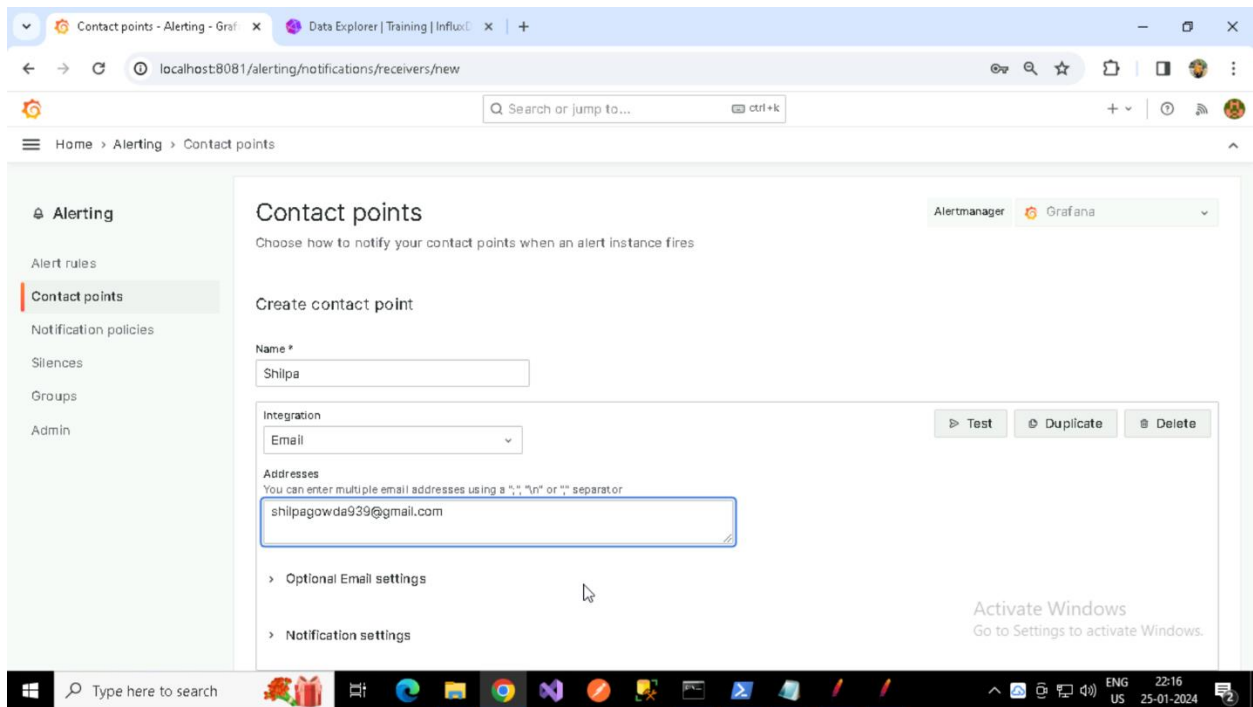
Contact points - Alerting - Graf ×
Data Explorer | Training | InfluxD ×
+

localhost:8081/alerting/notifications/receivers/new

Search or jump to... ctrl+k

Home › Alerting › Contact points

Alerting

Alert rules
Contact points
Notification policies
Silences
Groups
Admin

Contact points
Choose how to notify your contact points when an alert instance fires

Alertmanager Grafana

Create contact point

Name *
Shilpa

Integration
Email

Test
Duplicate
Delete

Addresses
You can enter multiple email addresses using a ";", "\n" or "," separator
shilpagowda939@gmail.com

› Optional Email settings

› Notification settings

Activate Windows
Go to Settings to activate Windows.

Type here to search

ENG US 22:16 25-01-2024